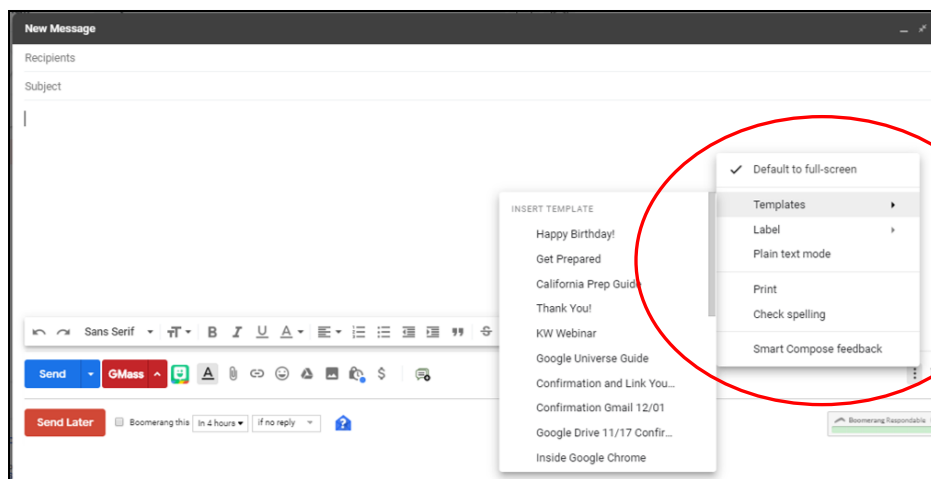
New Message

Recipients

Subject

Sans Serif

Send

GMass

Send Later

Boomerang this

In 4 hours

if no reply

INSERT TEMPLATE

Happy Birthday!

Get Prepared

California Prep Guide

Thank You!

KW Webinar

Google Universe Guide

Confirmation and Link You...

Confirmation Gmail 12/01

Google Drive 11/17 Confir...

Inside Google Chrome

✓ Default to full-screen

Templates

Label

Plain text mode

Print

Check spelling

Smart Compose feedback

Boomerang Respondable